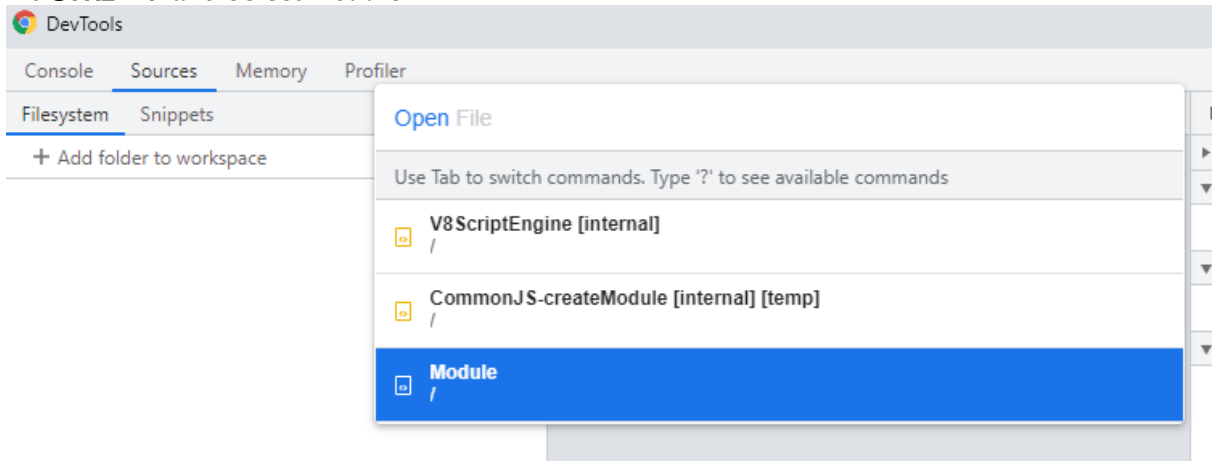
DevTools

Console Sources Memory Profiler

Filesystem Snippets

+ Add folder to workspace

Open File

Use Tab to switch commands. Type '?' to see available commands

V8ScriptEngine [internal]
/

CommonJS-createModule [internal] [temp]
/

Module
/